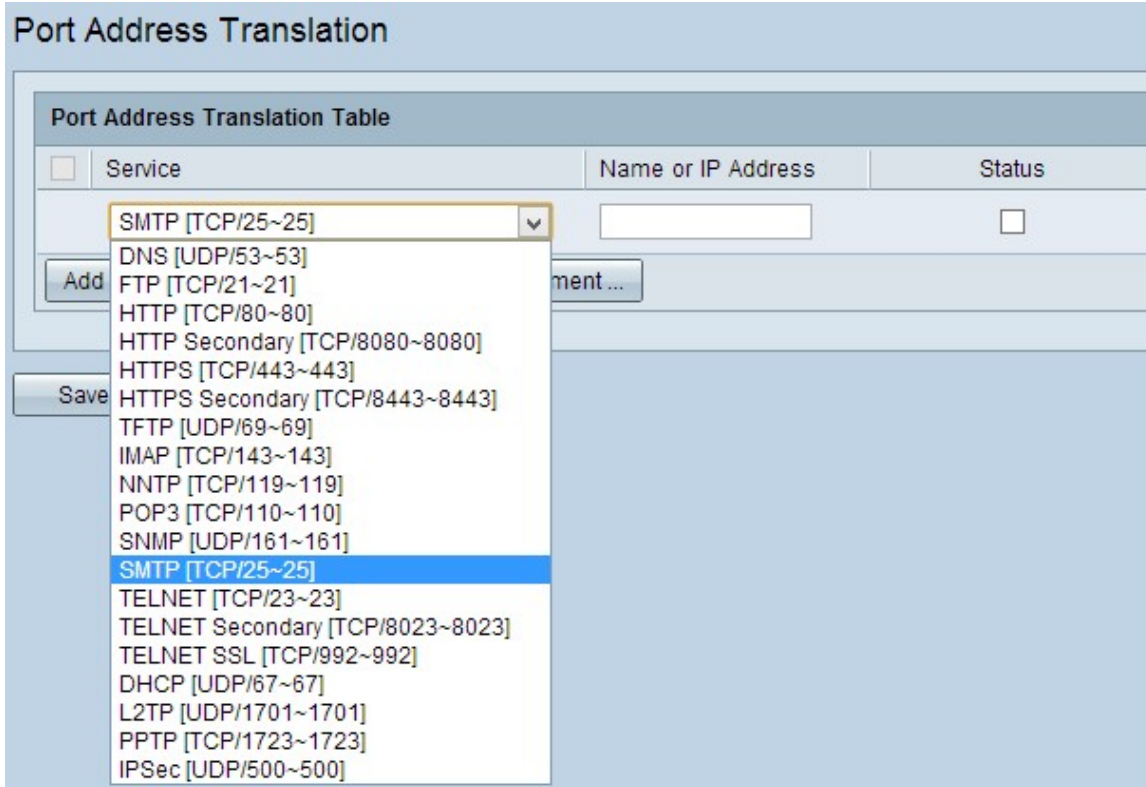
Port Address Translation

Port Address Translation Table

| | Service | Name or IP Address | Status |
|---|---|---|---|
| | SMTP [TCP/25~25] | | |

Add
ment ...

Save

DNS [UDP/53~53]
FTP [TCP/21~21]
HTTP [TCP/80~80]
HTTP Secondary [TCP/8080~8080]
HTTPS [TCP/443~443]
HTTPS Secondary [TCP/8443~8443]
TFTP [UDP/69~69]
IMAP [TCP/143~143]
NNTP [TCP/119~119]
POP3 [TCP/110~110]
SNMP [UDP/161~161]
SMTP [TCP/25~25]
TELNET [TCP/23~23]
TELNET Secondary [TCP/8023~8023]
TELNET SSL [TCP/992~992]
DHCP [UDP/67~67]
L2TP [UDP/1701~1701]
PPTP [TCP/1723~1723]
IPSec [UDP/500~500]